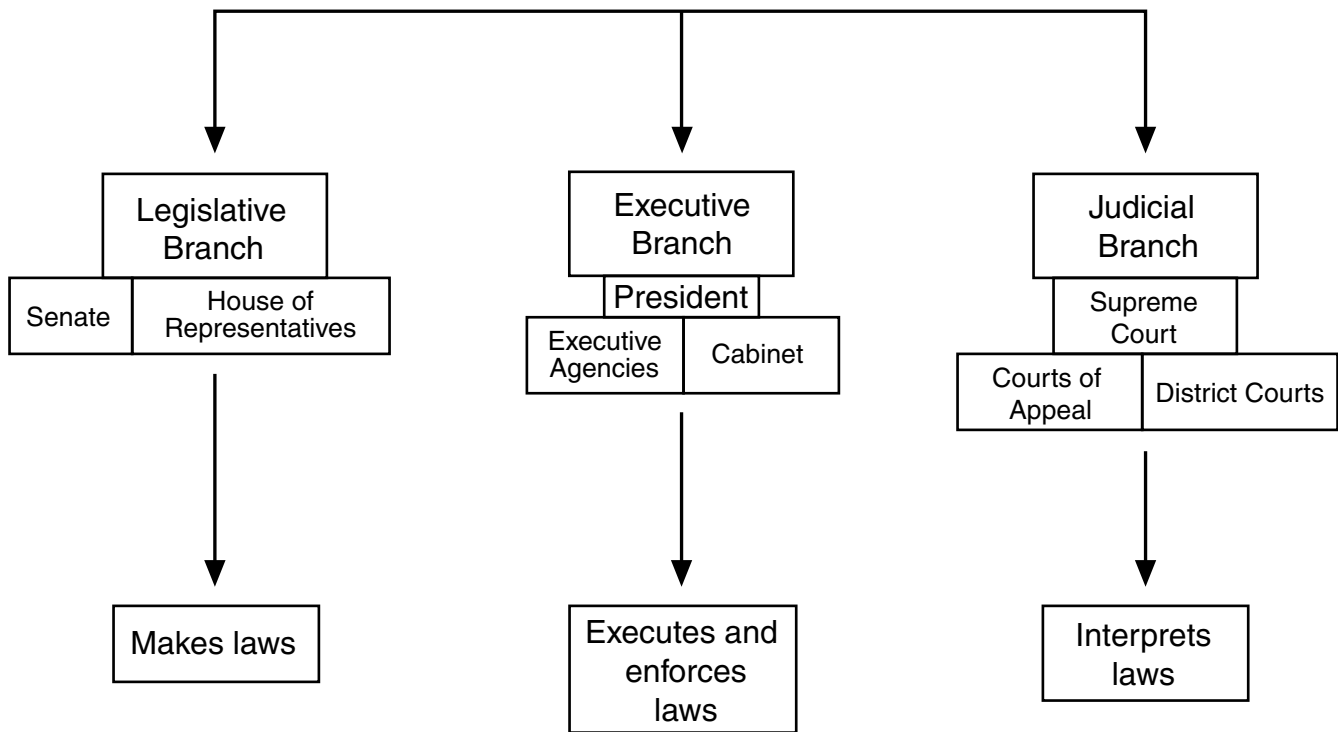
Legislative Branch

Senate

House of Representatives

Makes laws

Executive Branch

President

Executive Agencies

Cabinet

Executes and enforces laws

Judicial Branch

Supreme Court

Courts of Appeal

District Courts

Interprets laws